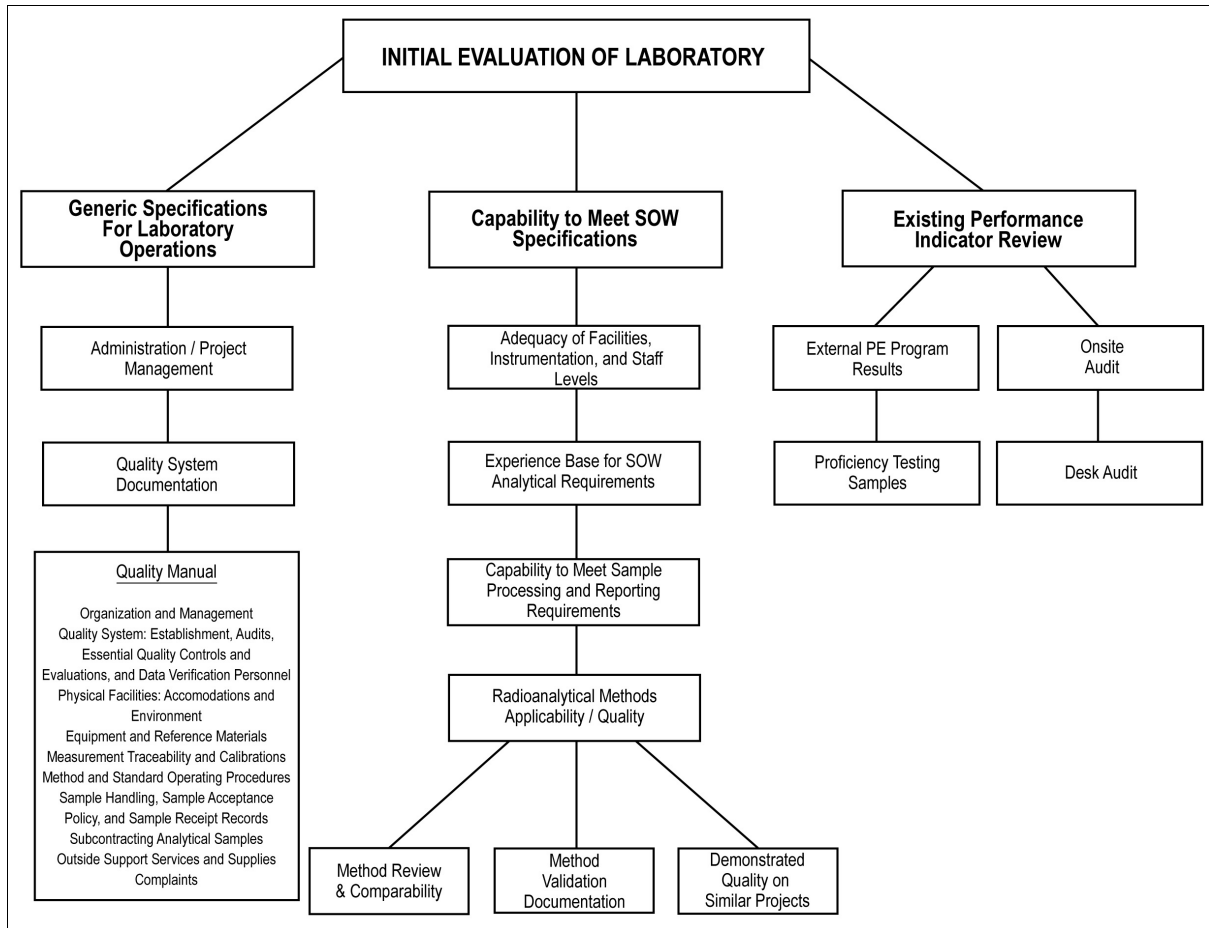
INITIAL EVALUATION OF LABORATORY

Generic Specifications For Laboratory Operations

Administration / Project Management

Quality System Documentation

Quality Manual

Organization and Management
Quality System: Establishment, Audits, Essential Quality Controls and Evaluations, and Data Verification Personnel
Physical Facilities: Accomodations and Environment
Equipment and Reference Materials
Measurement Traceability and Calibrations
Method and Standard Operating Procedures
Sample Handling, Sample Acceptance Policy, and Sample Receipt Records
Subcontracting Analytical Samples
Outside Support Services and Supplies
Complaints

Capability to Meet SOW Specifications

Adequacy of Facilities, Instrumentation, and Staff Levels

Experience Base for SOW Analytical Requirements

Capability to Meet Sample Processing and Reporting Requirements

Radioanalytical Methods Applicability / Quality

Method Review & Comparability

Method Validation Documentation

Demonstrated Quality on Similar Projects

Existing Performance Indicator Review

External PE Program Results

Proficiency Testing Samples

Onsite Audit

Desk Audit